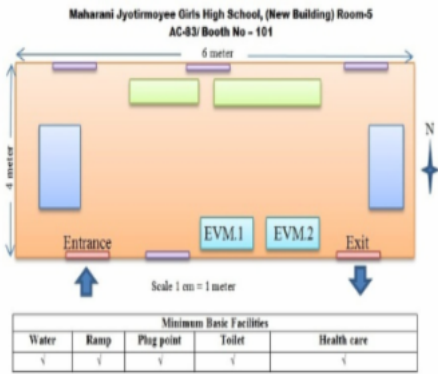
Maharani Jyotirmoyee Girls High School, (New Building) Room-5
AC-83/ Booth No - 101

6 meter

4 meter

N

EVM.1

EVM.2

Entrance

Exit

Scale 1 cm = 1 meter

| Minimum Basic Facilities | | | | |
|---|---|---|---|---|
| Water | Ramp | Plug point | Toilet | Health care |
| √ | √ | √ | √ | √ |